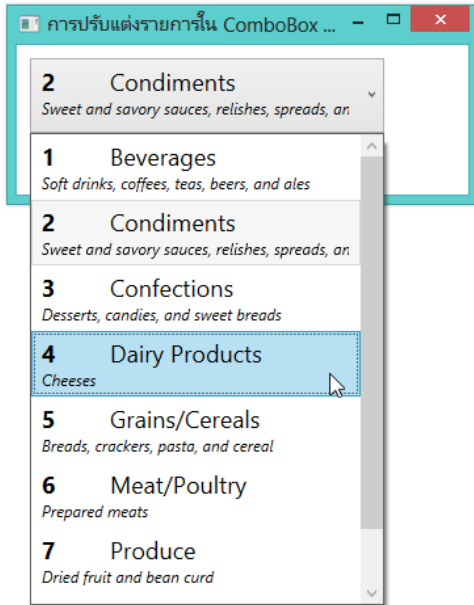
การปรับแต่งรายการใน ComboBox ...

2 Condiments
Sweet and savory sauces, relishes, spreads, an

1 Beverages
Soft drinks, coffees, teas, beers, and ales

2 Condiments
Sweet and savory sauces, relishes, spreads, an

3 Confections
Desserts, candies, and sweet breads

4 Dairy Products
Cheeses

5 Grains/Cereals
Breads, crackers, pasta, and cereal

6 Meat/Poultry
Prepared meats

7 Produce
Dried fruit and bean curd